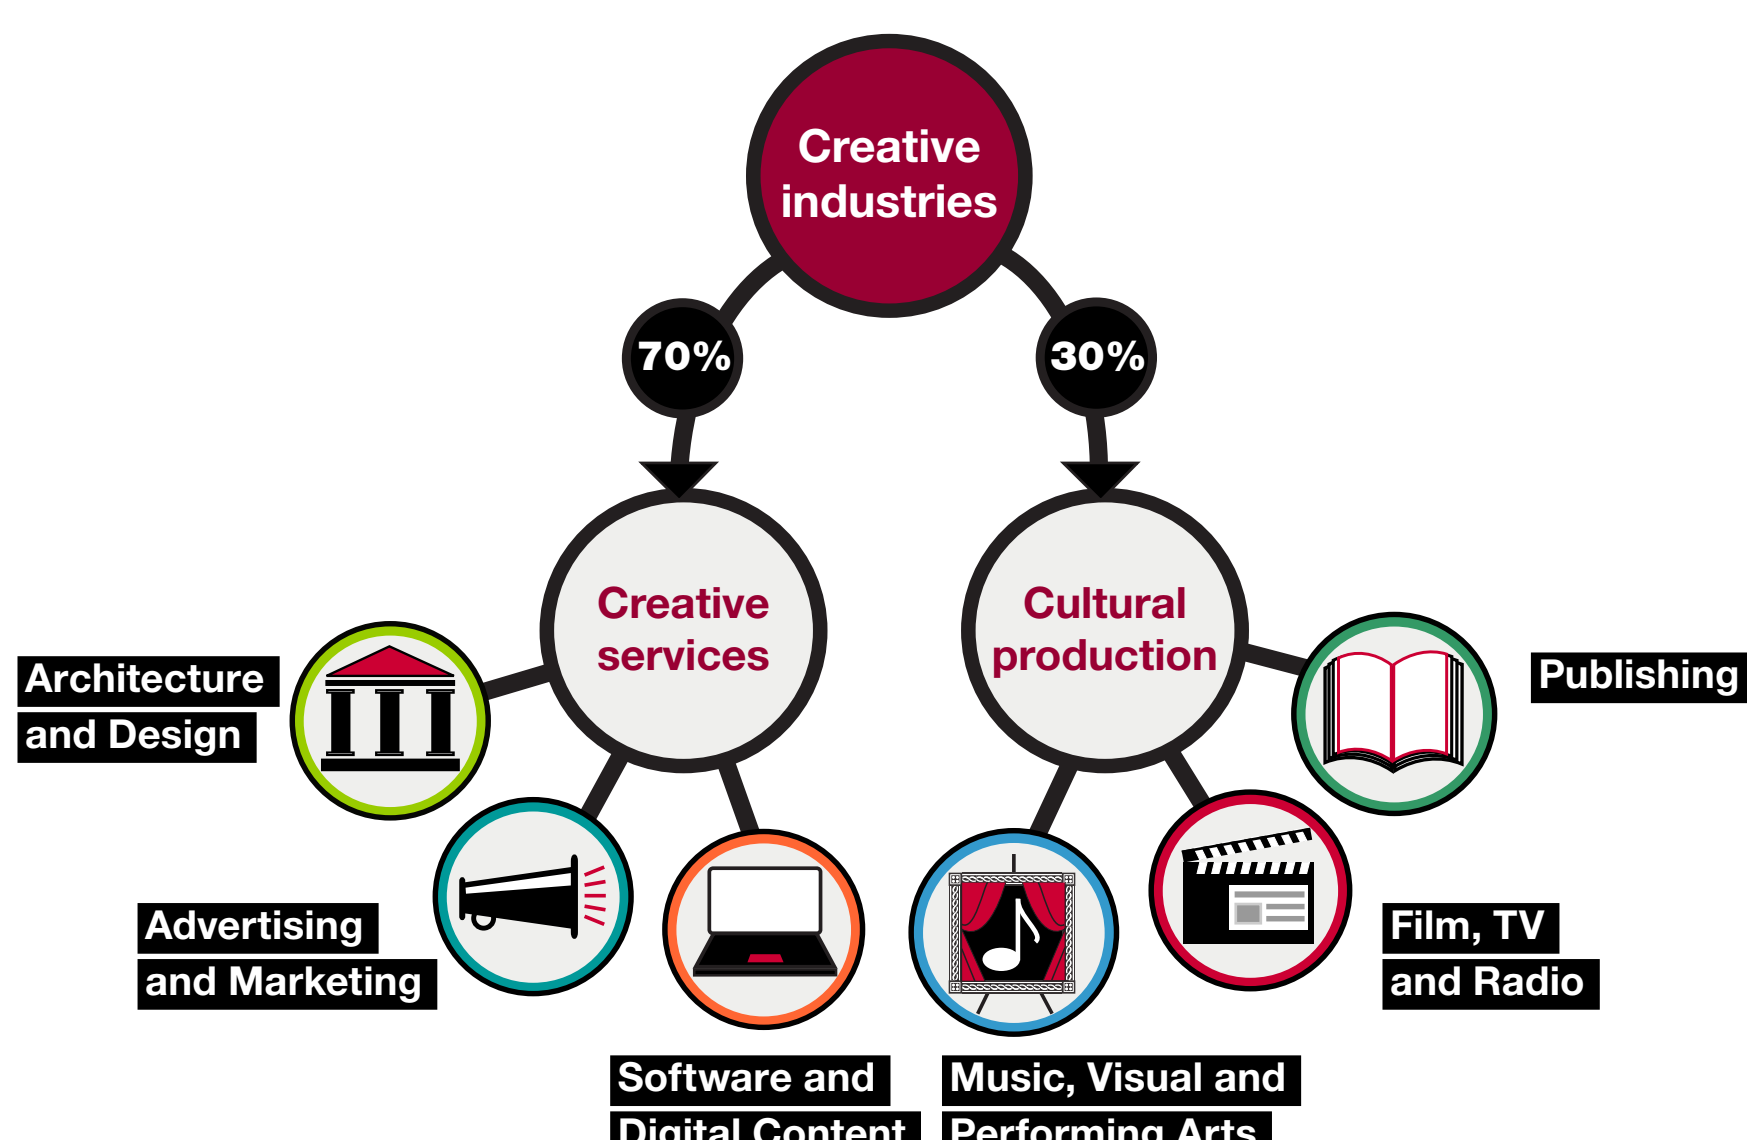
Creative industries

70%

30%

Creative services

Cultural production

Architecture and Design

Publishing

Advertising and Marketing

Film, TV and Radio

Software and Digital Content

Music, Visual and Performing Arts